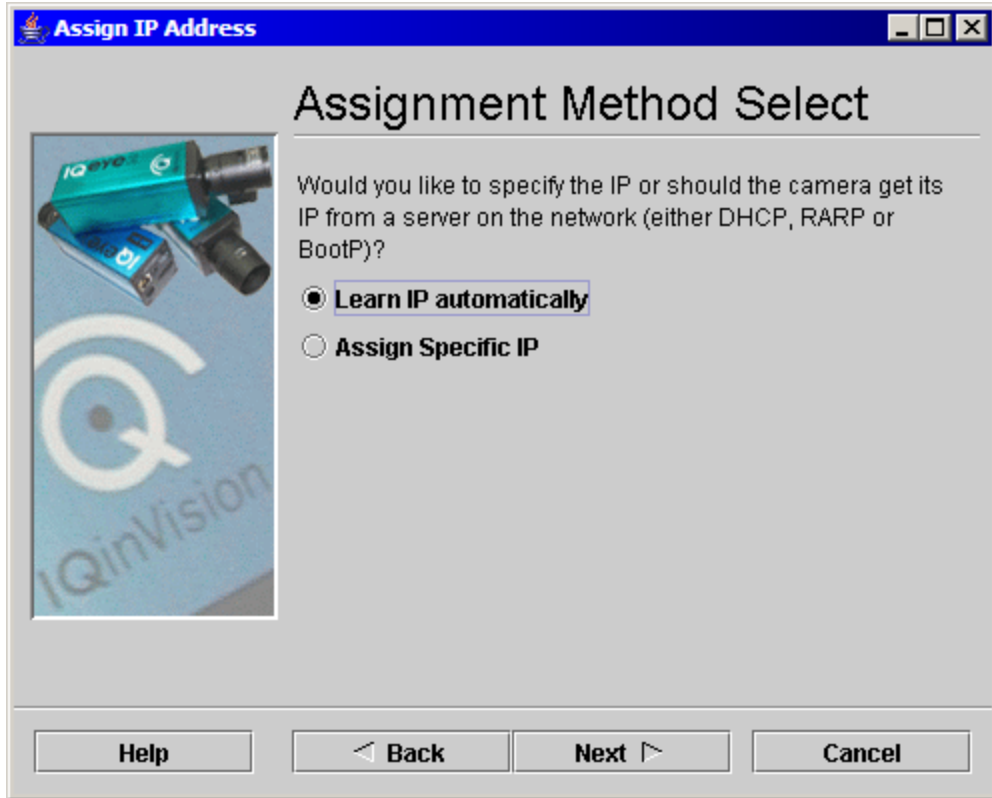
Assign IP Address

Assignment Method Select

IQeye

IQinVision

Would you like to specify the IP or should the camera get its IP from a server on the network (either DHCP, RARP or BootP)?

Learn IP automatically

Assign Specific IP

Help

◁ Back

Next ▷

Cancel